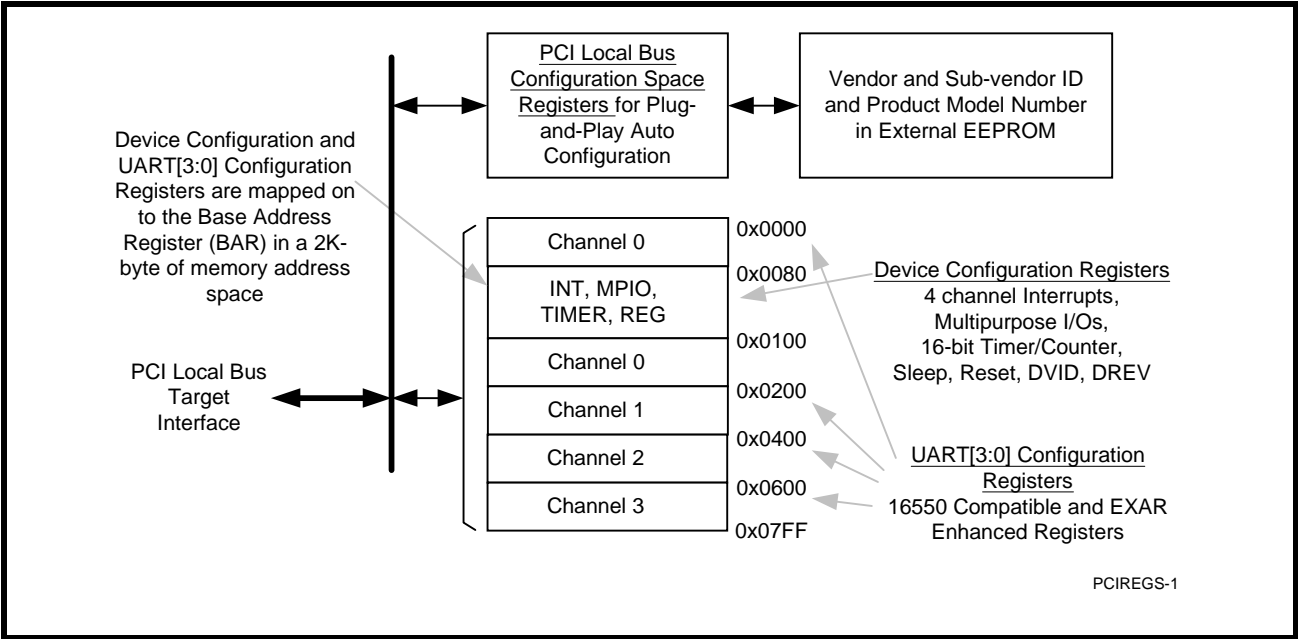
PCI Local Bus Configuration Space Registers for Plug-and-Play Auto Configuration

Vendor and Sub-vendor ID and Product Model Number in External EEPROM

Device Configuration and UART[3:0] Configuration Registers are mapped on to the Base Address Register (BAR) in a 2K-byte of memory address space

PCI Local Bus Target Interface

Channel 0
INT, MPIO, TIMER, REG
Channel 0
Channel 1
Channel 2
Channel 3

0x0000
0x0080
0x0100
0x0200
0x0400
0x0600
0x07FF

Device Configuration Registers
4 channel Interrupts,
Multipurpose I/Os,
16-bit Timer/Counter,
Sleep, Reset, DVID, DREV

UART[3:0] Configuration Registers
16550 Compatible and EXAR Enhanced Registers

PCIREGS-1